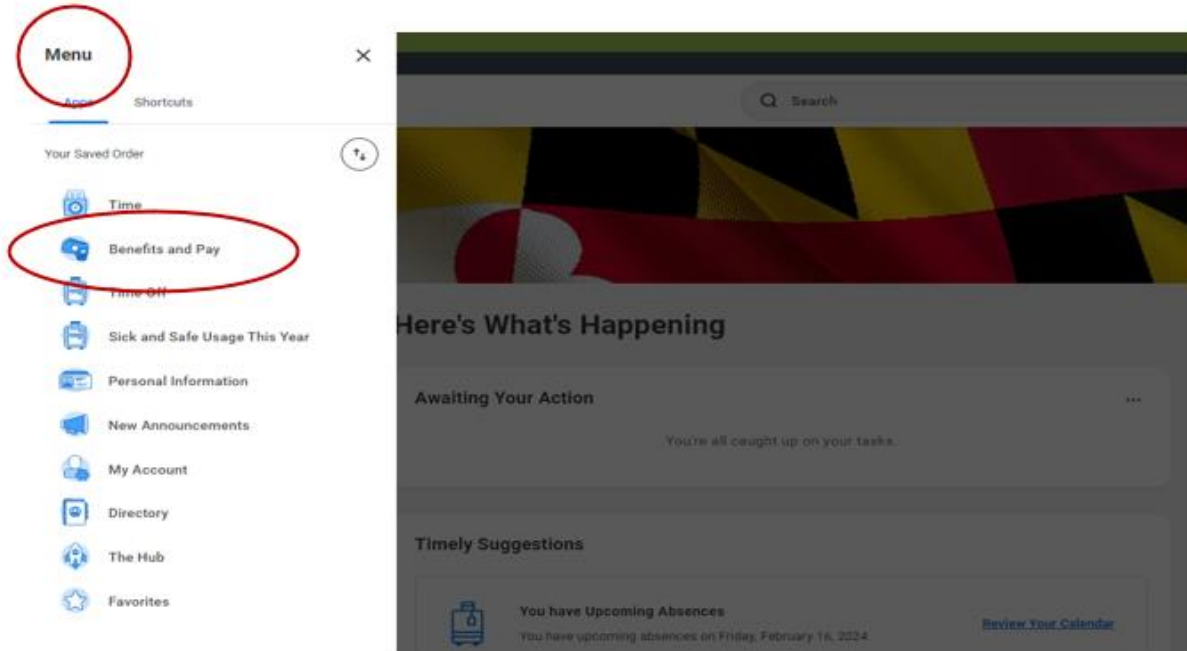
Menu

Apps Shortcuts

Your Saved Order

Time

Benefits and Pay

Time Off

Sick and Safe Usage This Year

Personal Information

New Announcements

My Account

Directory

The Hub

Favorites

Search

Here's What's Happening

Awaiting Your Action

You're all caught up on your tasks.

Timely Suggestions

You have Upcoming Absences

You have upcoming absences on Friday, February 16, 2024

Review Your Calendar